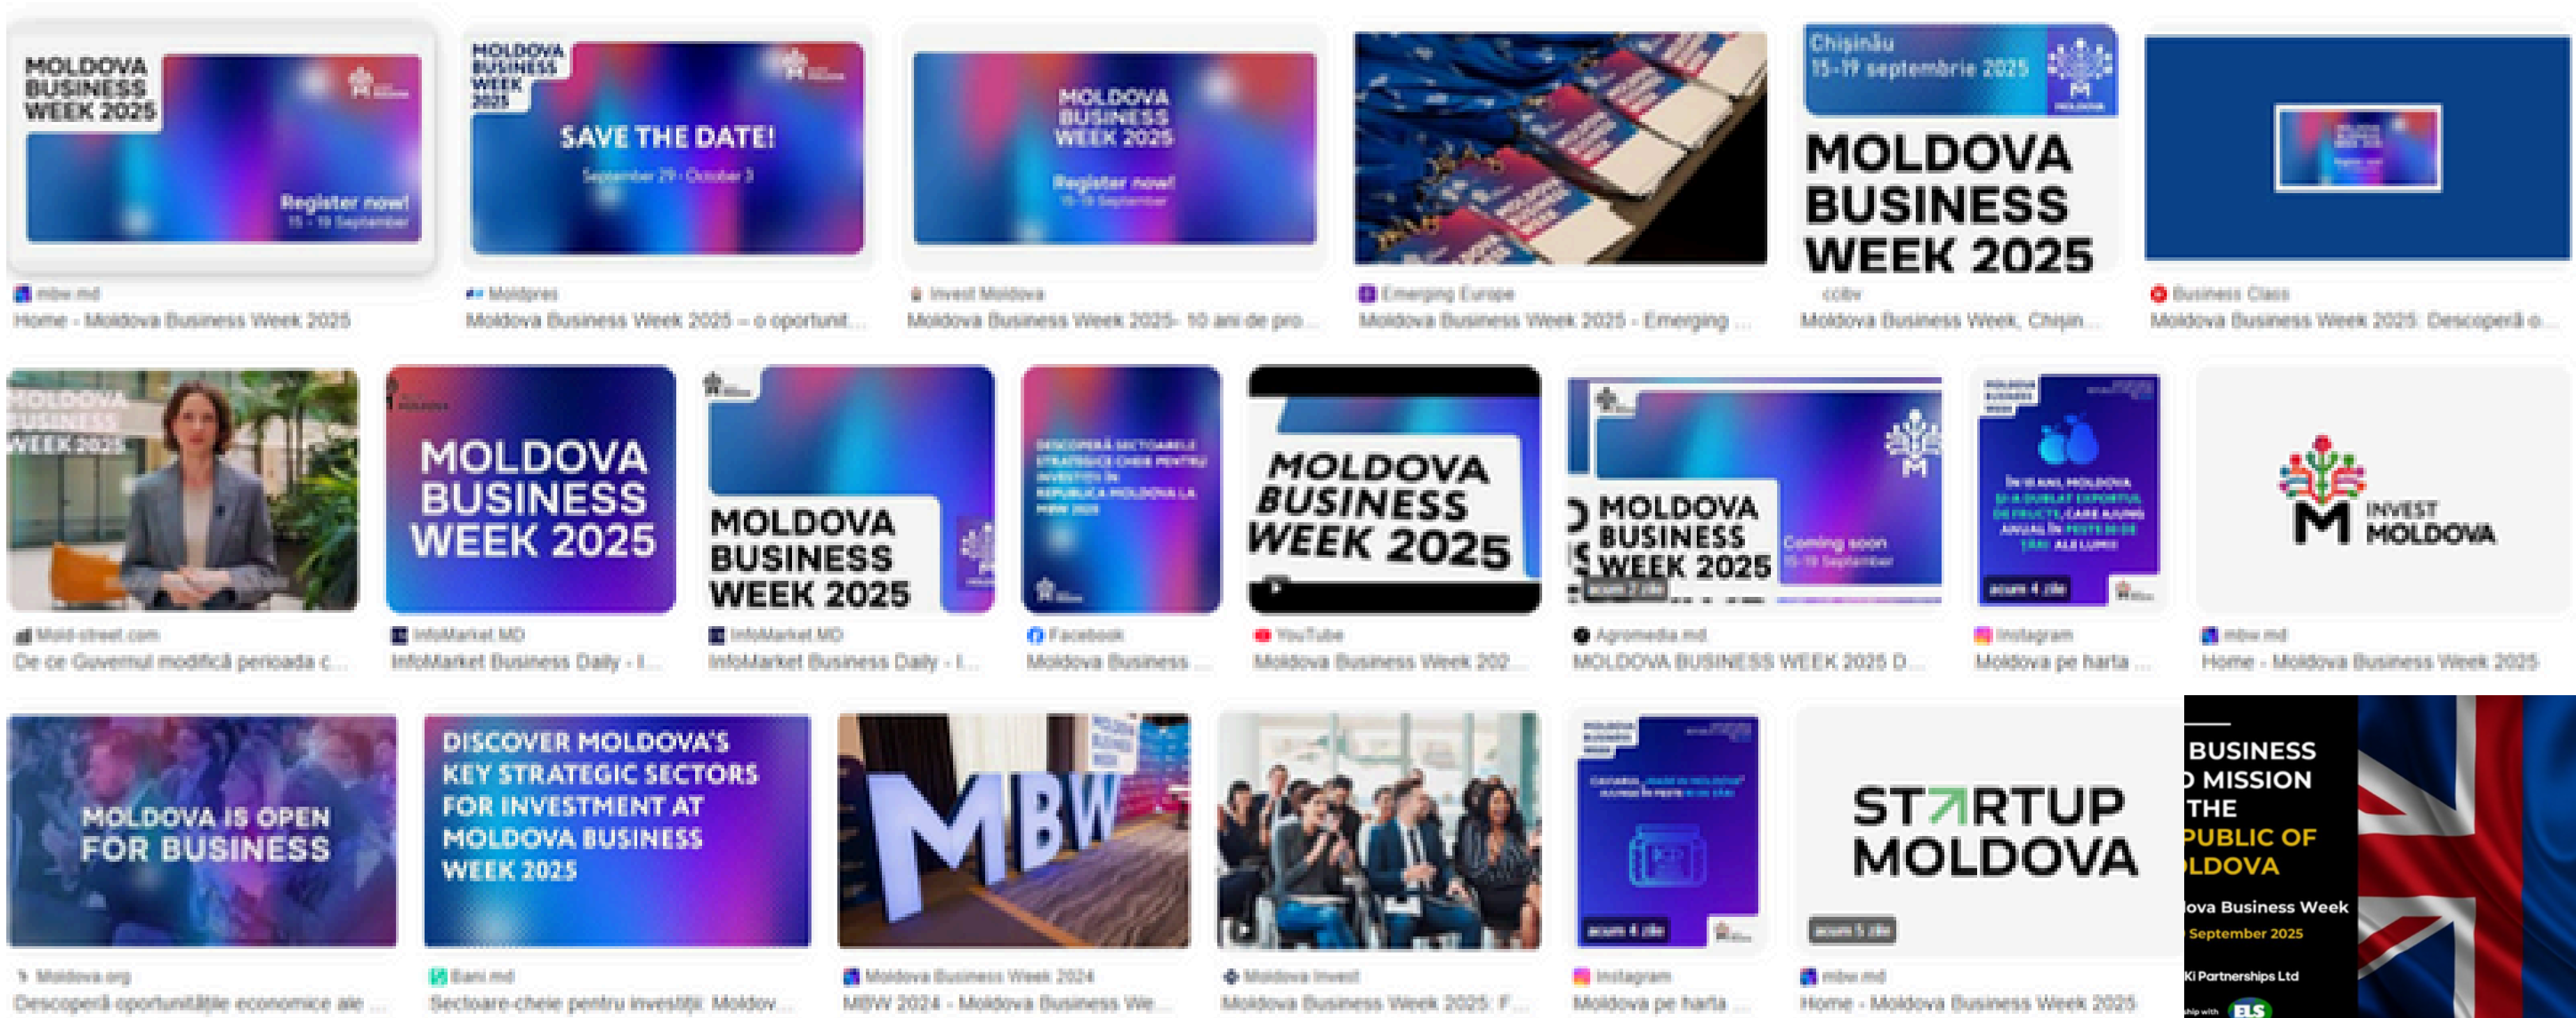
MOLDOVA BUSINESS WEEK 2025

Register now!
15 - 19 September

mbw.md
Home - Moldova Business Week 2025

MOLDOVA BUSINESS WEEK 2025

SAVE THE DATE!
September 29 - October 3

Moldpres
Moldova Business Week 2025 – o oportunit...

MOLDOVA BUSINESS WEEK 2025

Register now!
15-19 September

Invest Moldova
Moldova Business Week 2025- 10 ani de pro...

Emerging Europe
Moldova Business Week 2025 - Emerging ...

Chișinău
15-19 septembrie 2025

MOLDOVA BUSINESS WEEK 2025

ccibv
Moldova Business Week, Chișin...

Business Class
Moldova Business Week 2025: Descoperă o...

MOLDOVA BUSINESS WEEK 2025

Mold-street.com
De ce Guvernul modifică perioada c...

MOLDOVA BUSINESS WEEK 2025

InfoMarket.MD
InfoMarket Business Daily - I...

MOLDOVA BUSINESS WEEK 2025

InfoMarket.MD
InfoMarket Business Daily - I...

Facebook
Moldova Business ...

MOLDOVA BUSINESS WEEK 2025

YouTube
Moldova Business Week 202...

MOLDOVA BUSINESS WEEK 2025

Coming soon
15-19 September

Agromedia.md
MOLDOVA BUSINESS WEEK 2025 D...

acum 4 zile

Instagram
Moldova pe harta ...

INVEST MOLDOVA

mbw.md
Home - Moldova Business Week 2025

MOLDOVA IS OPEN FOR BUSINESS

Moldova.org
Descoperă oportunitățile economice ale ...

DISCOVER MOLDOVA'S KEY STRATEGIC SECTORS FOR INVESTMENT AT MOLDOVA BUSINESS WEEK 2025

Bani.md
Sectoare-cheie pentru investiții: Moldov...

MBW

Moldova Business Week 2024
MBW 2024 - Moldova Business We...

Moldova Invest
Moldova Business Week 2025: F...

acum 4 zile

Instagram
Moldova pe harta ...

STARTUP MOLDOVA

acum 5 zile

mbw.md
Home - Moldova Business Week 2025

BUSINESS
MISSION
THE
PUBLIC OF
LDOVA

ova Business Week
September 2025

Ki Partnerships Ltd
ELS